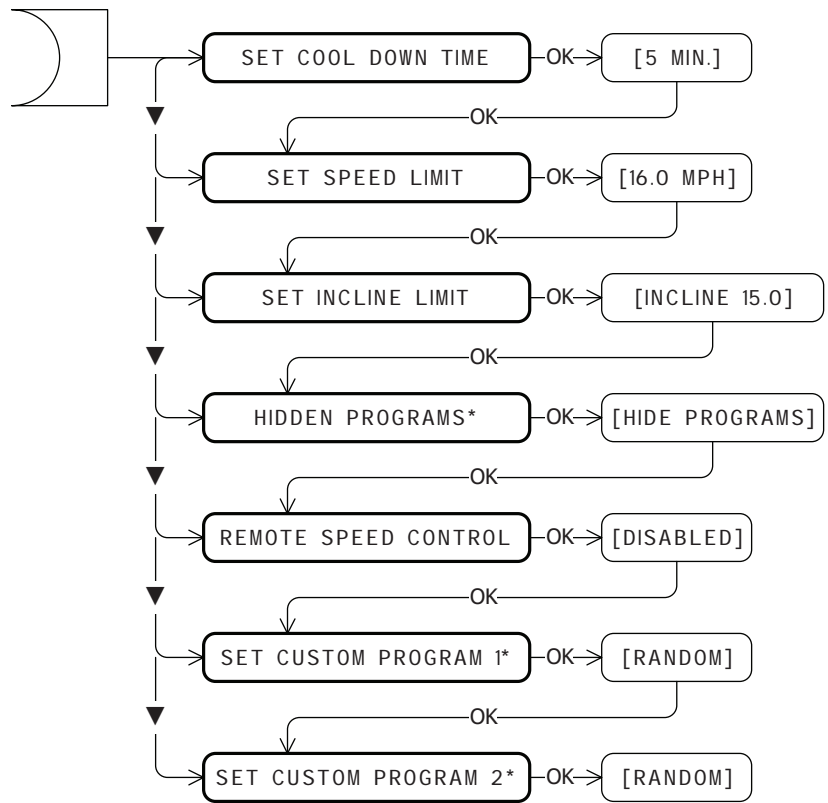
SET COOL DOWN TIME
OK
[5 MIN.]
OK
SET SPEED LIMIT
OK
[16.0 MPH]
OK
SET INCLINE LIMIT
OK
[INCLINE 15.0]
OK
HIDDEN PROGRAMS*
OK
[HIDE PROGRAMS]
OK
REMOTE SPEED CONTROL
OK
[DISABLED]
OK
SET CUSTOM PROGRAM 1*
OK
[RANDOM]
OK
SET CUSTOM PROGRAM 2*
OK
[RANDOM]